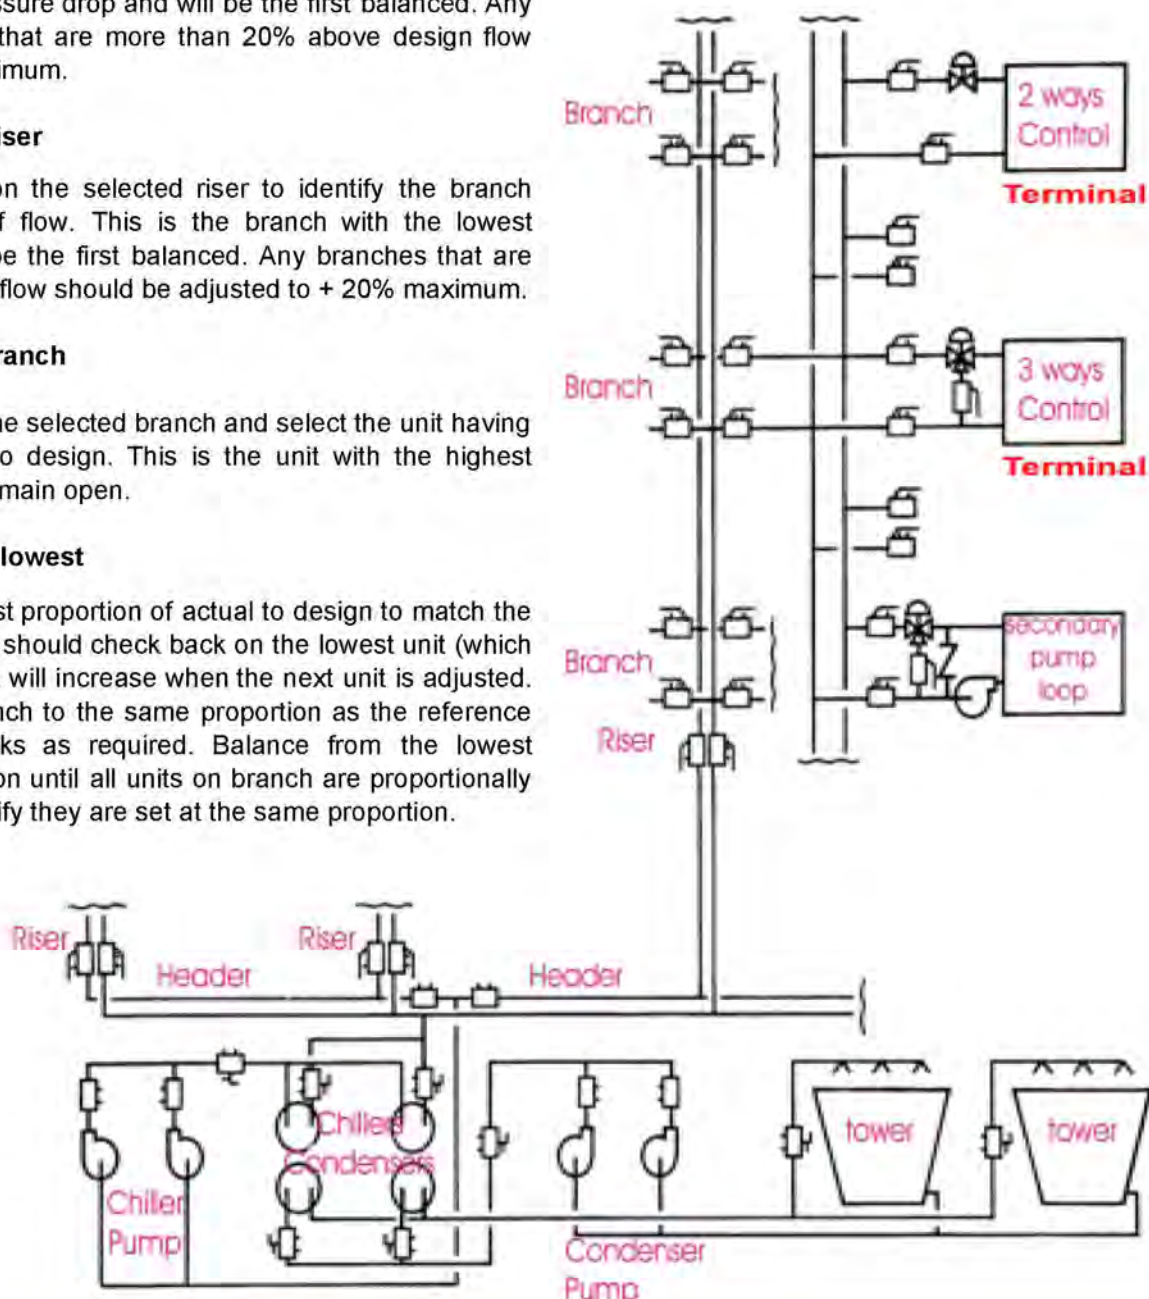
ssure drop and will be the first balanced. Any that are more than 20% above design flow imum.

iser

n the selected riser to identify the branch f flow. This is the branch with the lowest be the first balanced. Any branches that are flow should be adjusted to + 20% maximum.

ranch

he selected branch and select the unit having o design. This is the unit with the highest main open.

lowest

st proportion of actual to design to match the should check back on the lowest unit (which will increase when the next unit is adjusted. nch to the same proportion as the reference ks as required. Balance from the lowest on until all units on branch are proportionally fy they are set at the same proportion.

Branch

2 ways Control

Terminal

Branch

3 ways Control

Terminal

Branch

secondary pump loop

Riser

Riser

Header

Riser

Header

Chiller Condensers

Chiller Pump

tower

tower

Condenser Pump